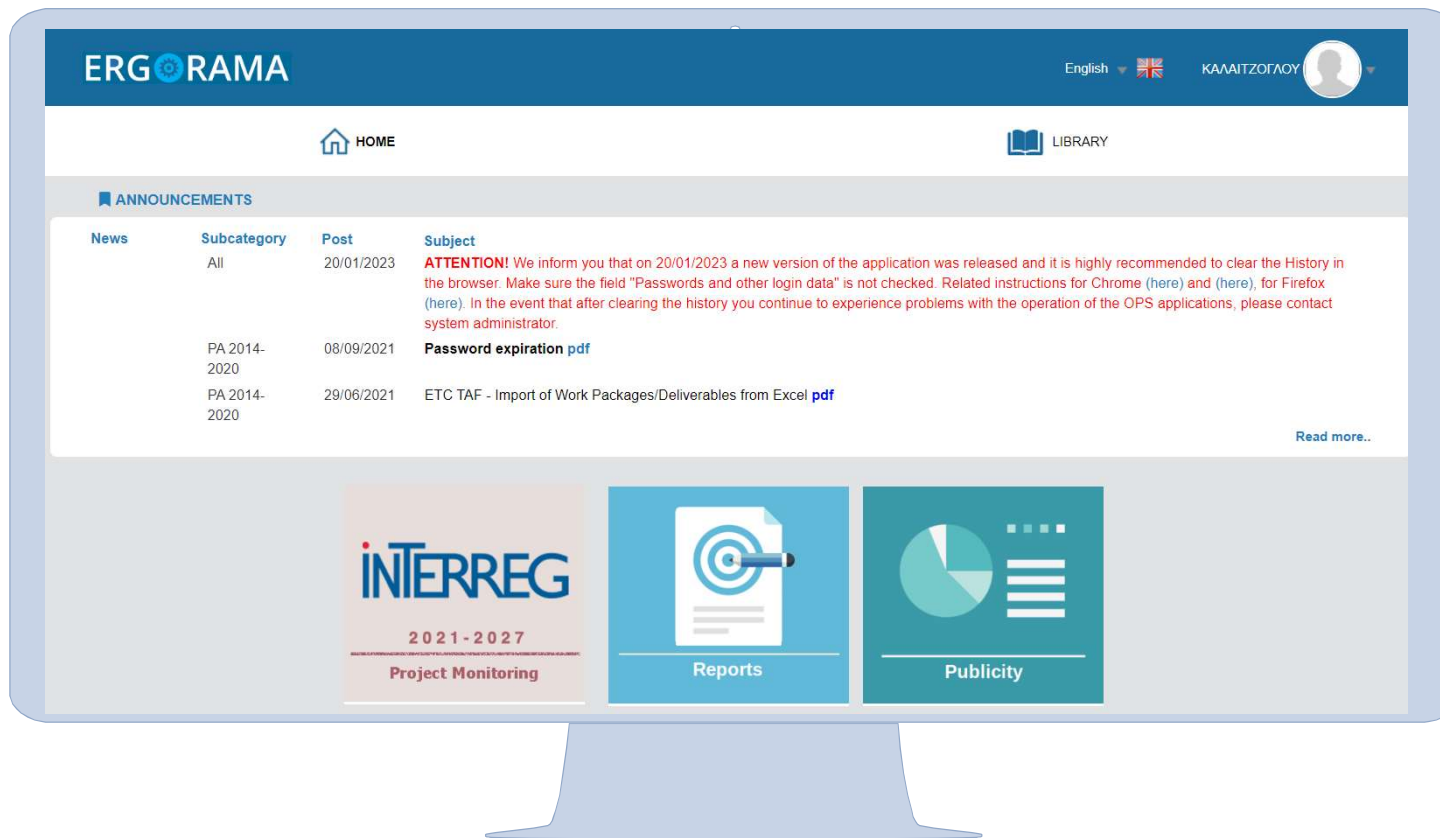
ERGORAMA

English ΚΑΛΑΙΤΖΟΓΛΟΥ

HOME

LIBRARY

ANNOUNCEMENTS

| News | Subcategory | Post | Subject |
|---|---|---|---|
| | All | 20/01/2023 | ATTENTION! We inform you that on 20/01/2023 a new version of the application was released and it is highly recommended to clear the History in the browser. Make sure the field "Passwords and other login data" is not checked. Related instructions for Chrome (here) and (here), for Firefox (here). In the event that after clearing the history you continue to experience problems with the operation of the OPS applications, please contact system administrator. |
| | PA 2014-2020 | 08/09/2021 | Password expiration pdf |
| | PA 2014-2020 | 29/06/2021 | ETC TAF - Import of Work Packages/Deliverables from Excel pdf |

Read more..

INTERREG
2021-2027
Project Monitoring

Reports

Publicity